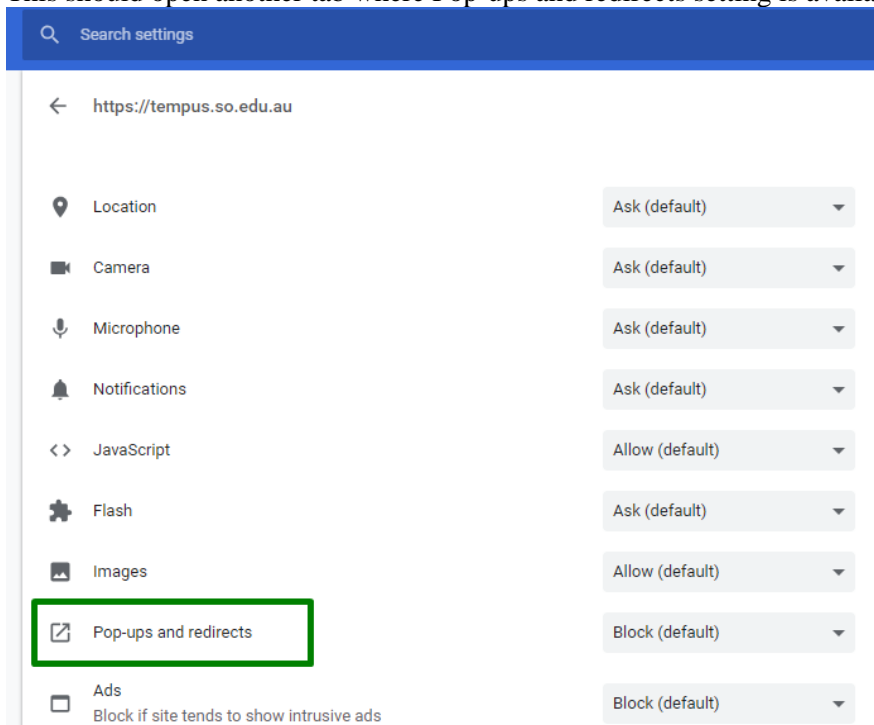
This should open another tab where Pop-ups and redirects setting is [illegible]

Search settings

https://tempus.so.edu.au

Location
Ask (default)

Camera
Ask (default)

Microphone
Ask (default)

Notifications
Ask (default)

JavaScript
Allow (default)

Flash
Ask (default)

Images
Allow (default)

Pop-ups and redirects
Block (default)

Ads
Block if site tends to show intrusive ads
Block (default)